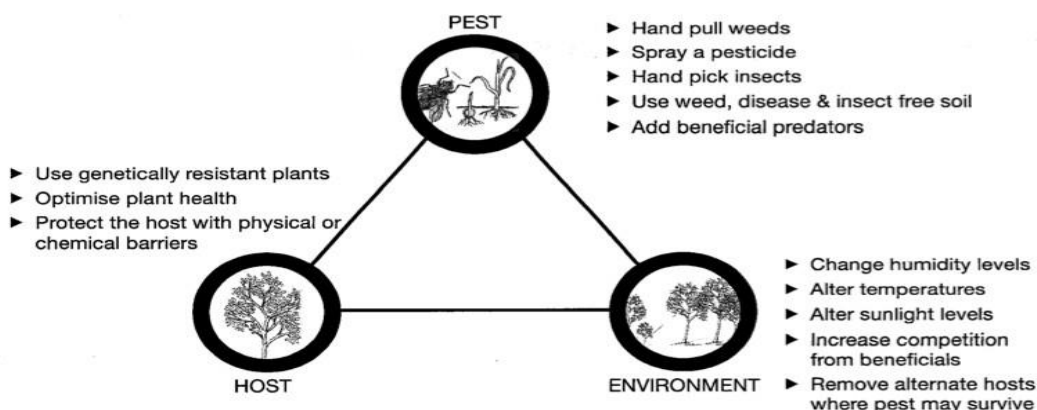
PEST

► Hand pull weeds
► Spray a pesticide
► Hand pick insects
► Use weed, disease & insect free soil
► Add beneficial predators

► Use genetically resistant plants
► Optimise plant health
► Protect the host with physical or chemical barriers

HOST

ENVIRONMENT

► Change humidity levels
► Alter temperatures
► Alter sunlight levels
► Increase competition from beneficials
► Remove alternate hosts where pest may survive